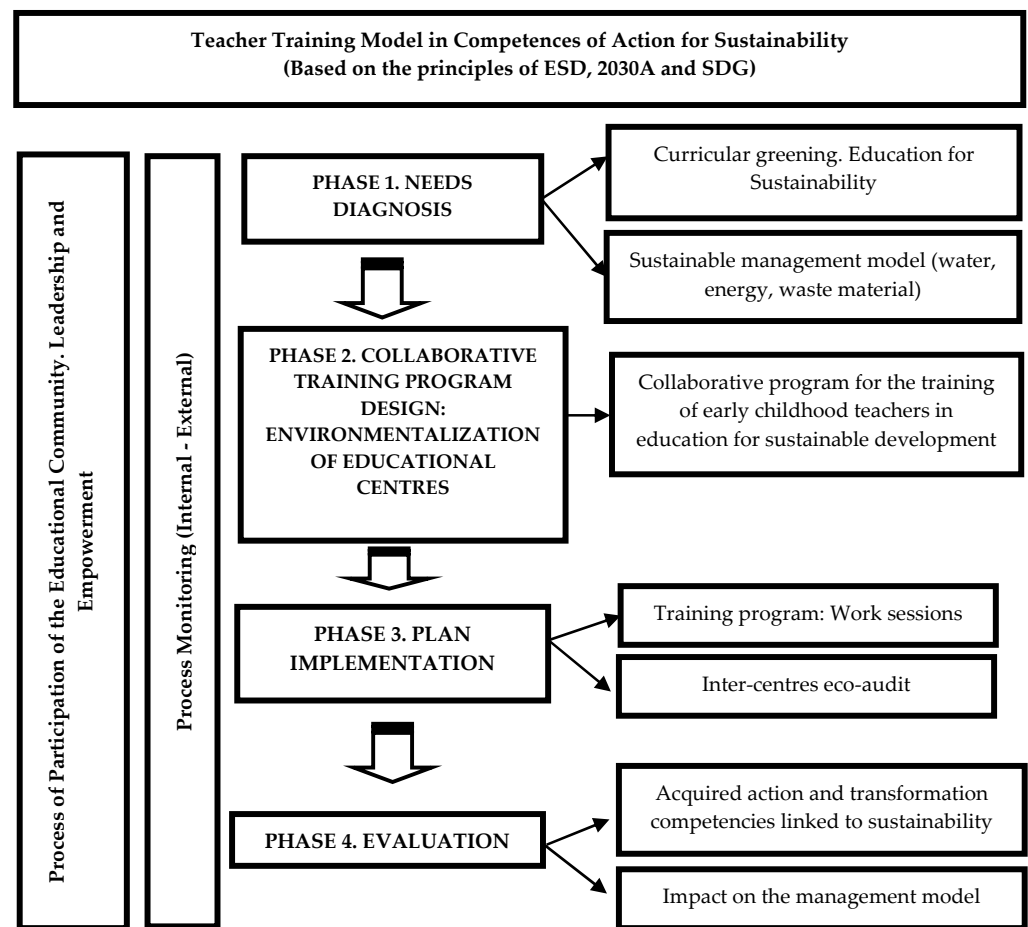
Teacher Training Model in Competences of Action for Sustainability
(Based on the principles of ESD, 2030A and SDG)

Process of Participation of the Educational Community. Leadership and Empowerment

Process Monitoring (Internal - External)

PHASE 1. NEEDS DIAGNOSIS

Curricular greening. Education for Sustainability

Sustainable management model (water, energy, waste material)

PHASE 2. COLLABORATIVE TRAINING PROGRAM DESIGN: ENVIRONMENTALIZATION OF EDUCATIONAL CENTRES

Collaborative program for the training of early childhood teachers in education for sustainable development

PHASE 3. PLAN IMPLEMENTATION

Training program: Work sessions

Inter-centres eco-audit

PHASE 4. EVALUATION

Acquired action and transformation competencies linked to sustainability

Impact on the management model